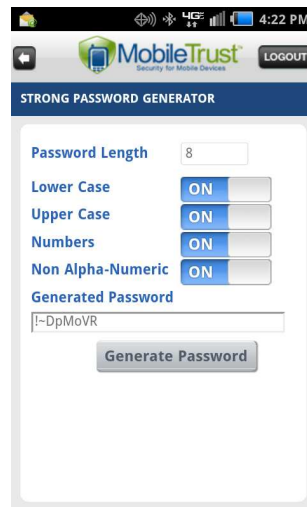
4G 4:22 PM

MobileTrust
Security for Mobile Devices

LOGOUT

STRONG PASSWORD GENERATOR

Password Length 8

Lower Case ON

Upper Case ON

Numbers ON

Non Alpha-Numeric ON

Generated Password

!~DpMoVR

Generate Password